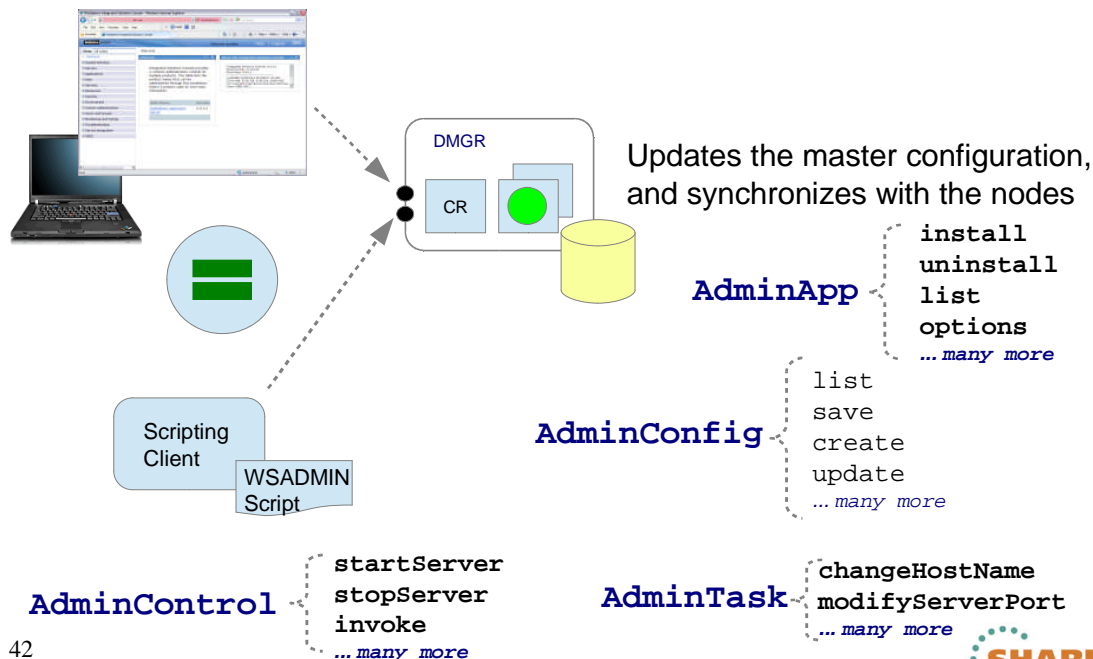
DMGR

CR

Updates the master configuration, and synchronizes with the nodes

AdminApp

install
uninstall
list
options
… many more

Scripting Client

WSADMIN Script

AdminConfig

list
save
create
update
… many more

AdminControl

startServer
stopServer
invoke
… many more

AdminTask

changeHostName
modifyServerPort
… many more

42

SHAR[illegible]